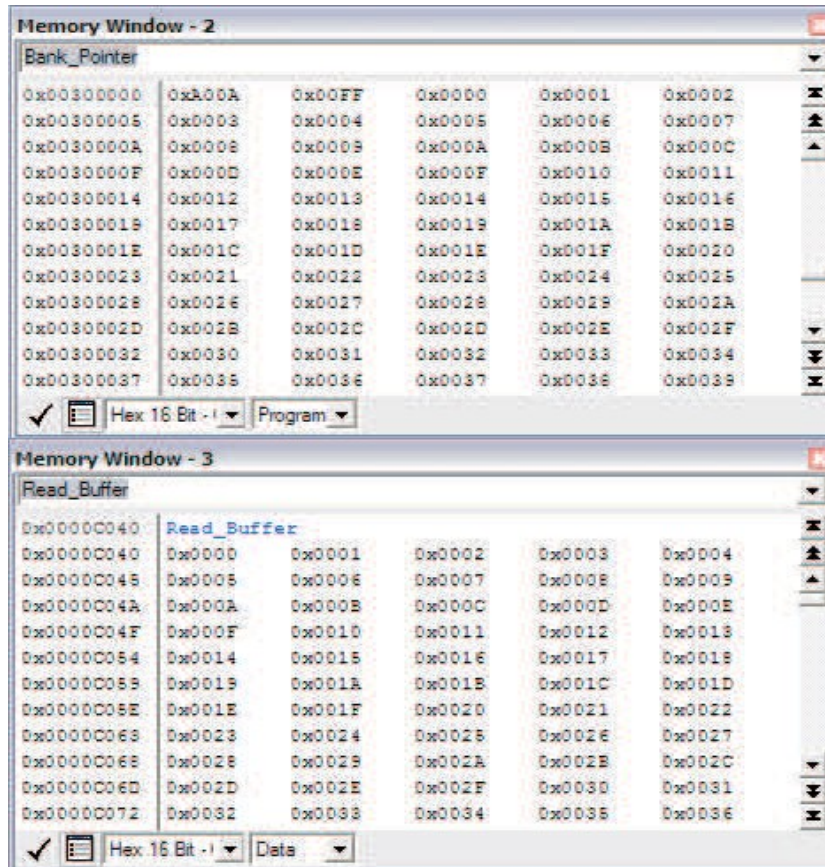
Memory Window - 2

Bank_Pointer

| | | | | | |
|---|---|---|---|---|---|
| 0x00300000 | 0xA00A | 0x00FF | 0x0000 | 0x0001 | 0x0002 |
| 0x00300005 | 0x0003 | 0x0004 | 0x0005 | 0x0006 | 0x0007 |
| 0x0030000A | 0x0008 | 0x0009 | 0x000A | 0x000B | 0x000C |
| 0x0030000F | 0x000D | 0x000E | 0x000F | 0x0010 | 0x0011 |
| 0x00300014 | 0x0012 | 0x0013 | 0x0014 | 0x0015 | 0x0016 |
| 0x00300019 | 0x0017 | 0x0018 | 0x0019 | 0x001A | 0x001B |
| 0x0030001E | 0x001C | 0x001D | 0x001E | 0x001F | 0x0020 |
| 0x00300023 | 0x0021 | 0x0022 | 0x0023 | 0x0024 | 0x0025 |
| 0x00300028 | 0x0026 | 0x0027 | 0x0028 | 0x0029 | 0x002A |
| 0x0030002D | 0x002B | 0x002C | 0x002D | 0x002E | 0x002F |
| 0x00300032 | 0x0030 | 0x0031 | 0x0032 | 0x0033 | 0x0034 |
| 0x00300037 | 0x0035 | 0x0036 | 0x0037 | 0x0038 | 0x0039 |

✓ Hex 16 Bit - Program

Memory Window - 3

Read_Buffer

| | | | | | |
|---|---|---|---|---|---|
| 0x0000C040 | Read_Buffer | | | | |
| 0x0000C040 | 0x0000 | 0x0001 | 0x0002 | 0x0003 | 0x0004 |
| 0x0000C045 | 0x0005 | 0x0006 | 0x0007 | 0x0008 | 0x0009 |
| 0x0000C04A | 0x000A | 0x000B | 0x000C | 0x000D | 0x000E |
| 0x0000C04F | 0x000F | 0x0010 | 0x0011 | 0x0012 | 0x0013 |
| 0x0000C054 | 0x0014 | 0x0015 | 0x0016 | 0x0017 | 0x0018 |
| 0x0000C059 | 0x0019 | 0x001A | 0x001B | 0x001C | 0x001D |
| 0x0000C05E | 0x001E | 0x001F | 0x0020 | 0x0021 | 0x0022 |
| 0x0000C063 | 0x0023 | 0x0024 | 0x0025 | 0x0026 | 0x0027 |
| 0x0000C068 | 0x0028 | 0x0029 | 0x002A | 0x002B | 0x002C |
| 0x0000C06D | 0x002D | 0x002E | 0x002F | 0x0030 | 0x0031 |
| 0x0000C072 | 0x0032 | 0x0033 | 0x0034 | 0x0035 | 0x0036 |

✓ Hex 16 Bit - Data